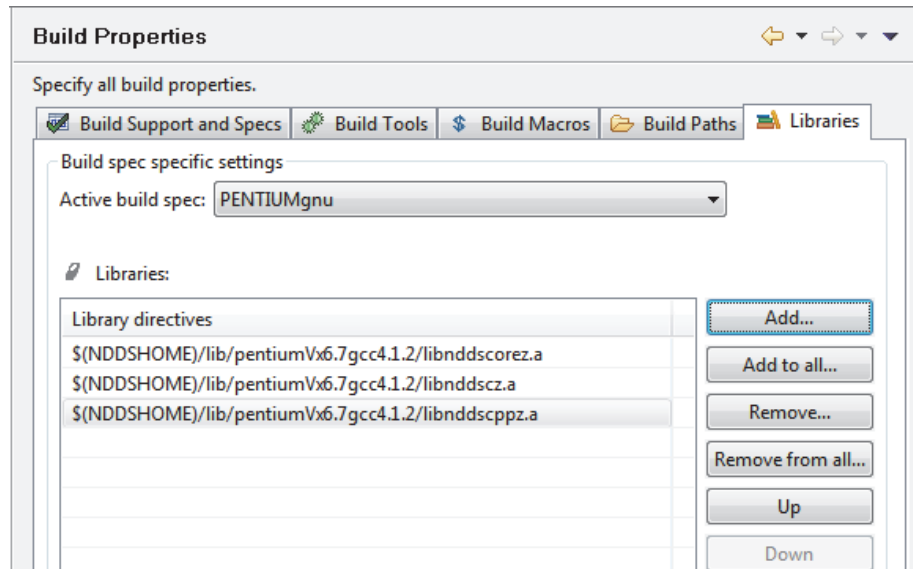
Build Properties

Specify all build properties.

Build Support and Specs | Build Tools | Build Macros | Build Paths | Libraries

Build spec specific settings

Active build spec: PENTIUMgnu

Libraries:

| Library directives |
|---|
| $(NDDSHOME)/lib/pentiumVx6.7gcc4.1.2/libnddscorez.a |
| $(NDDSHOME)/lib/pentiumVx6.7gcc4.1.2/libnddscz.a |
| $(NDDSHOME)/lib/pentiumVx6.7gcc4.1.2/libnddscppz.a |

Add...
Add to all...
Remove...
Remove from all...
Up
Down